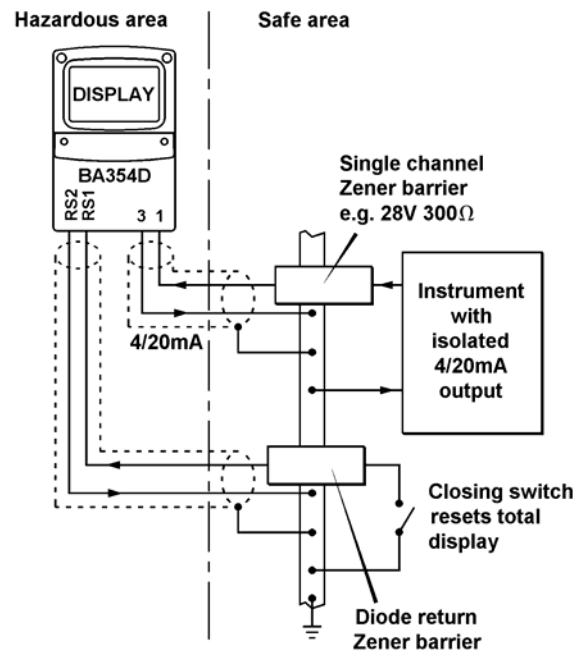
Hazardous area

Safe area

DISPLAY

BA354D

RS2 RS1

3 1

Single channel Zener barrier e.g. 28V 300$\Omega$

Instrument with isolated 4/20mA output

4/20mA

Closing switch resets total display

Diode return Zener barrier